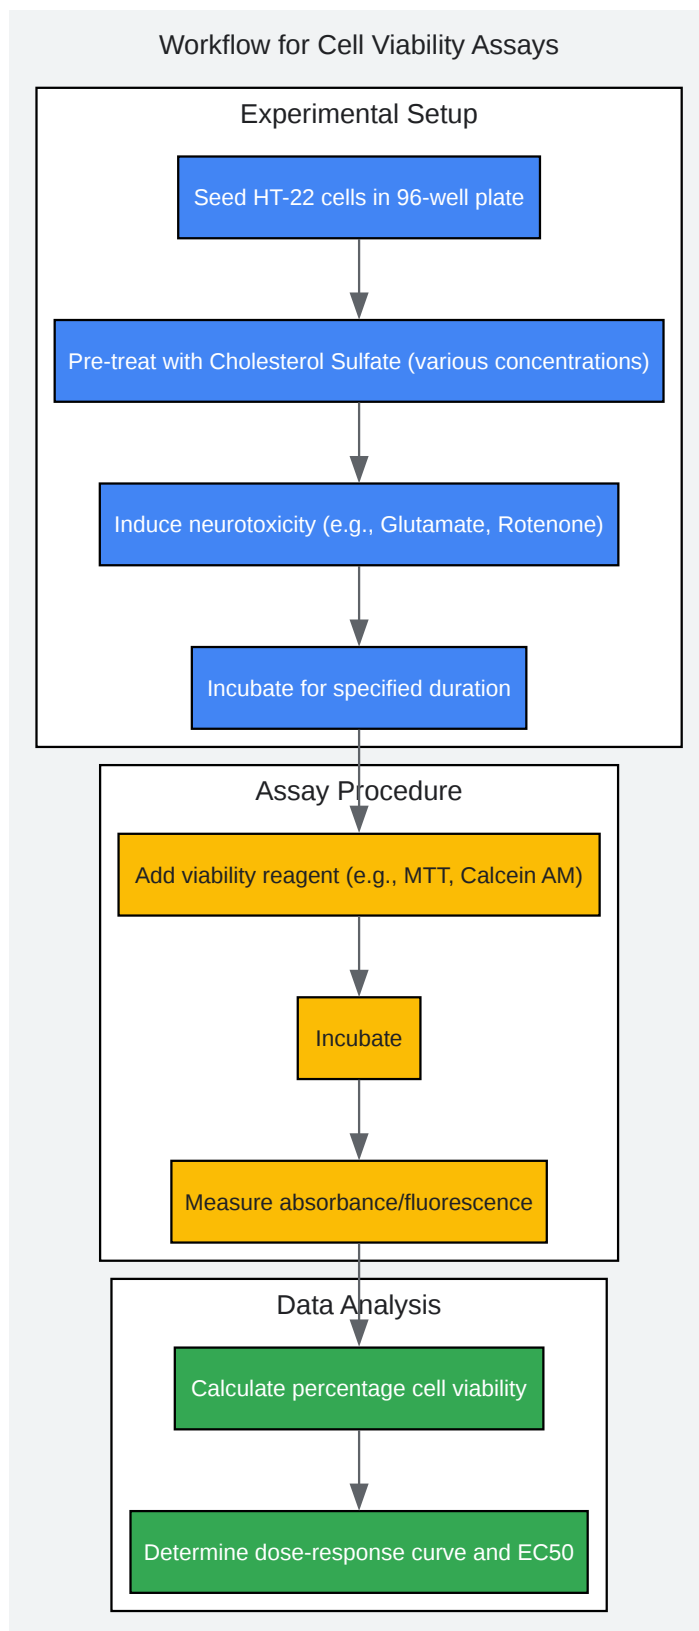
Workflow for Cell Viability Assays

Experimental Setup

Seed HT-22 cells in 96-well plate

Pre-treat with Cholesterol Sulfate (various concentrations)

Induce neurotoxicity (e.g., Glutamate, Rotenone)

Incubate for specified duration

Assay Procedure

Add viability reagent (e.g., MTT, Calcein AM)

Incubate

Measure absorbance/fluorescence

Data Analysis

Calculate percentage cell viability

Determine dose-response curve and EC50